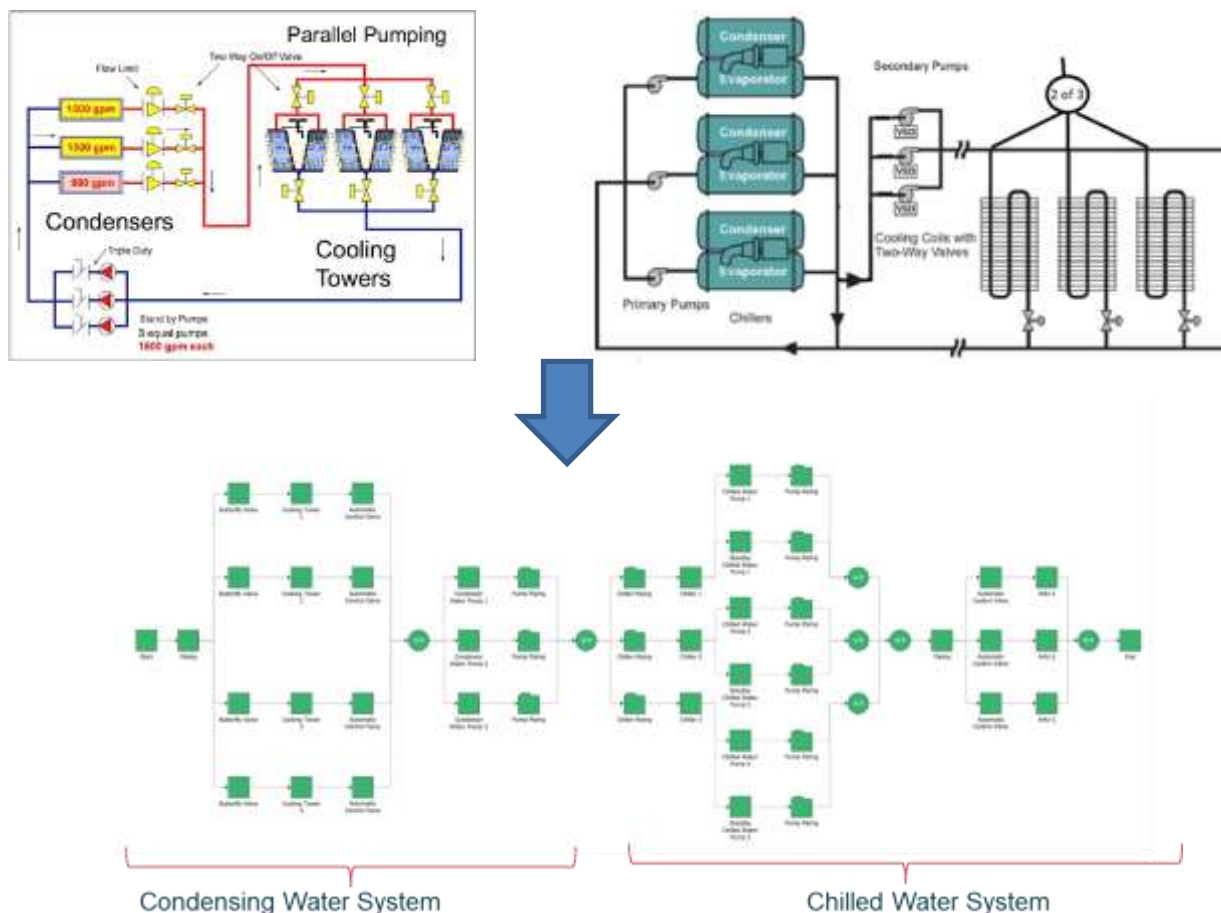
Parallel Pumping

Flow Limit

Two Way On/Off Valve

1000 gpm

1000 gpm

800 gpm

Condensers

Cooling Towers

Triple Duty

Stand by Pumps
3 equal pumps
1600 gpm each

Condenser
Evaporator

Condenser
Evaporator

Condenser
Evaporator

Secondary Pumps

2 of 3

VSD

VSD

VSD

Cooling Coils with Two-Way Valves

Primary Pumps

Chillers

Condensing Water System

Chilled Water System